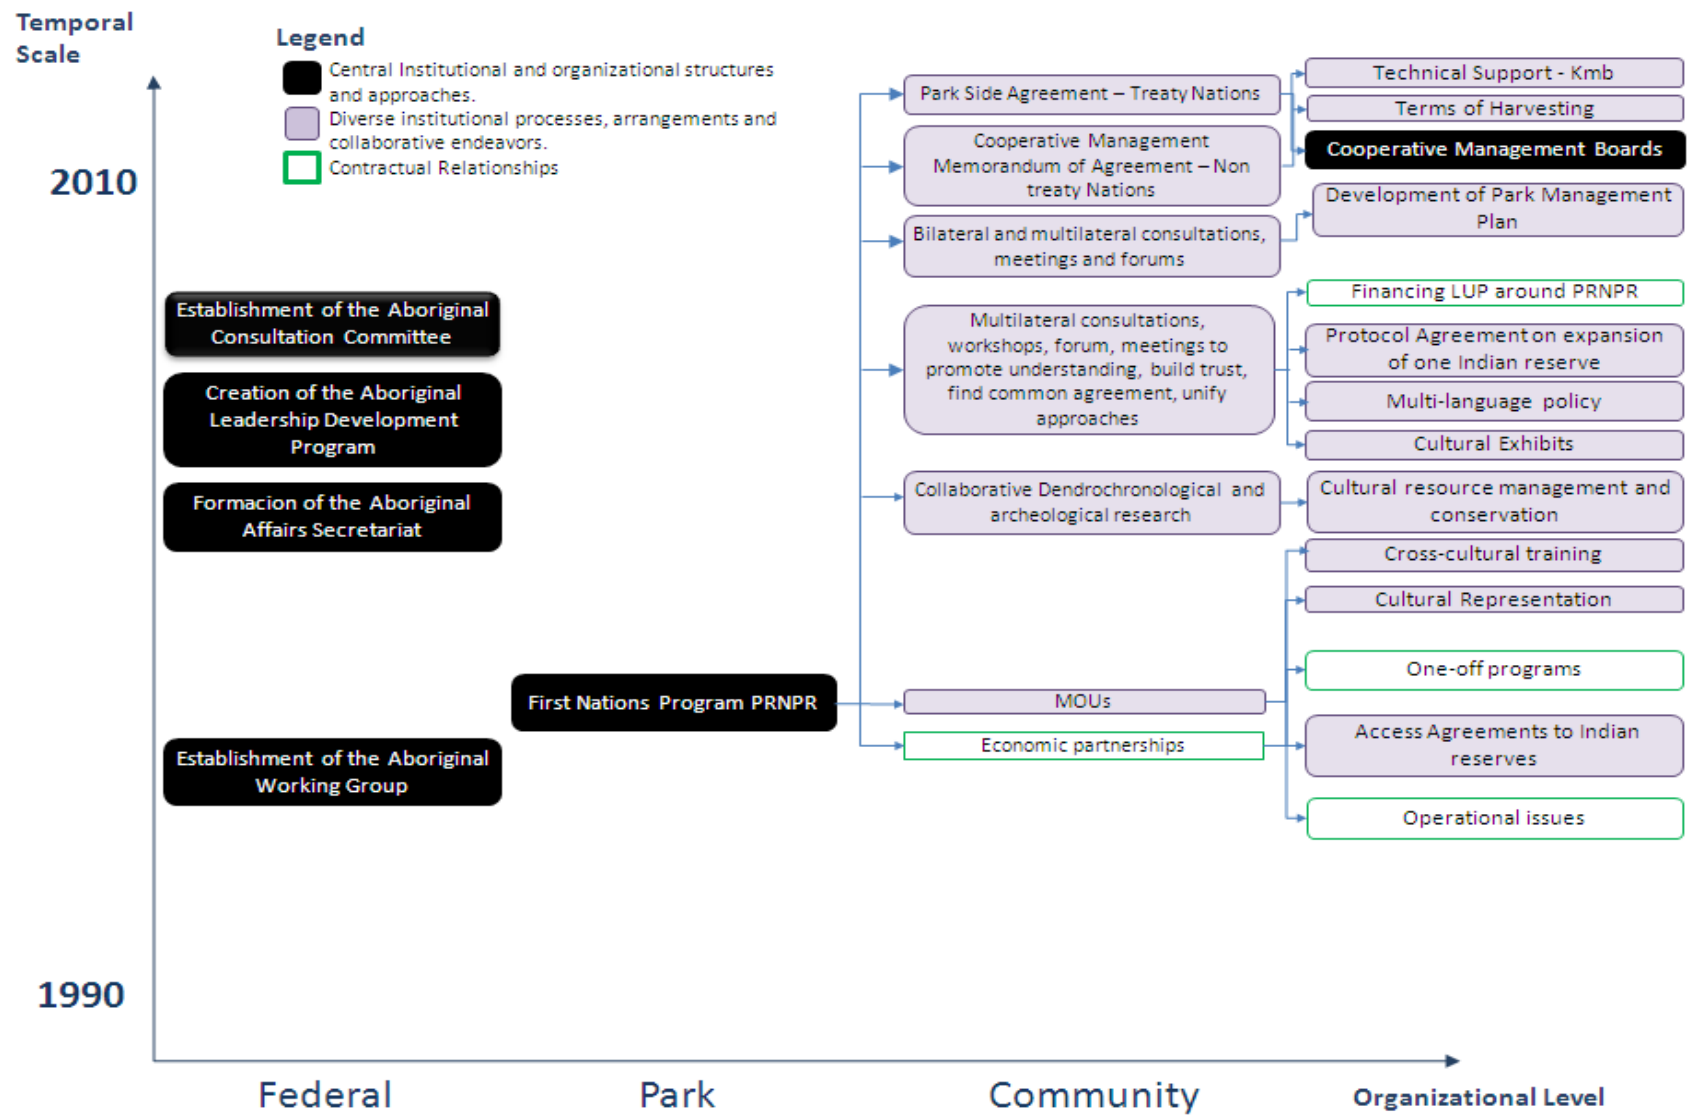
Temporal Scale

Legend

Central Institutional and organizational structures and approaches.

Diverse institutional processes, arrangements and collaborative endeavors.

Contractual Relationships

2010

Establishment of the Aboriginal Consultation Committee

Creation of the Aboriginal Leadership Development Program

Formacion of the Aboriginal Affairs Secretariat

Establishment of the Aboriginal Working Group

First Nations Program PRNPR

Park Side Agreement – Treaty Nations

Cooperative Management Memorandum of Agreement – Non treaty Nations

Bilateral and multilateral consultations, meetings and forums

Multilateral consultations, workshops, forum, meetings to promote understanding, build trust, find common agreement, unify approaches

Collaborative Dendrochronological and archeological research

MOUs

Economic partnerships

Technical Support - Kmb

Terms of Harvesting

Cooperative Management Boards

Development of Park Management Plan

Financing LUP around PRNPR

Protocol Agreement on expansion of one Indian reserve

Multi-language policy

Cultural Exhibits

Cultural resource management and conservation

Cross-cultural training

Cultural Representation

One-off programs

Access Agreements to Indian reserves

Operational issues

1990

Federal

Park

Community

Organizational Level